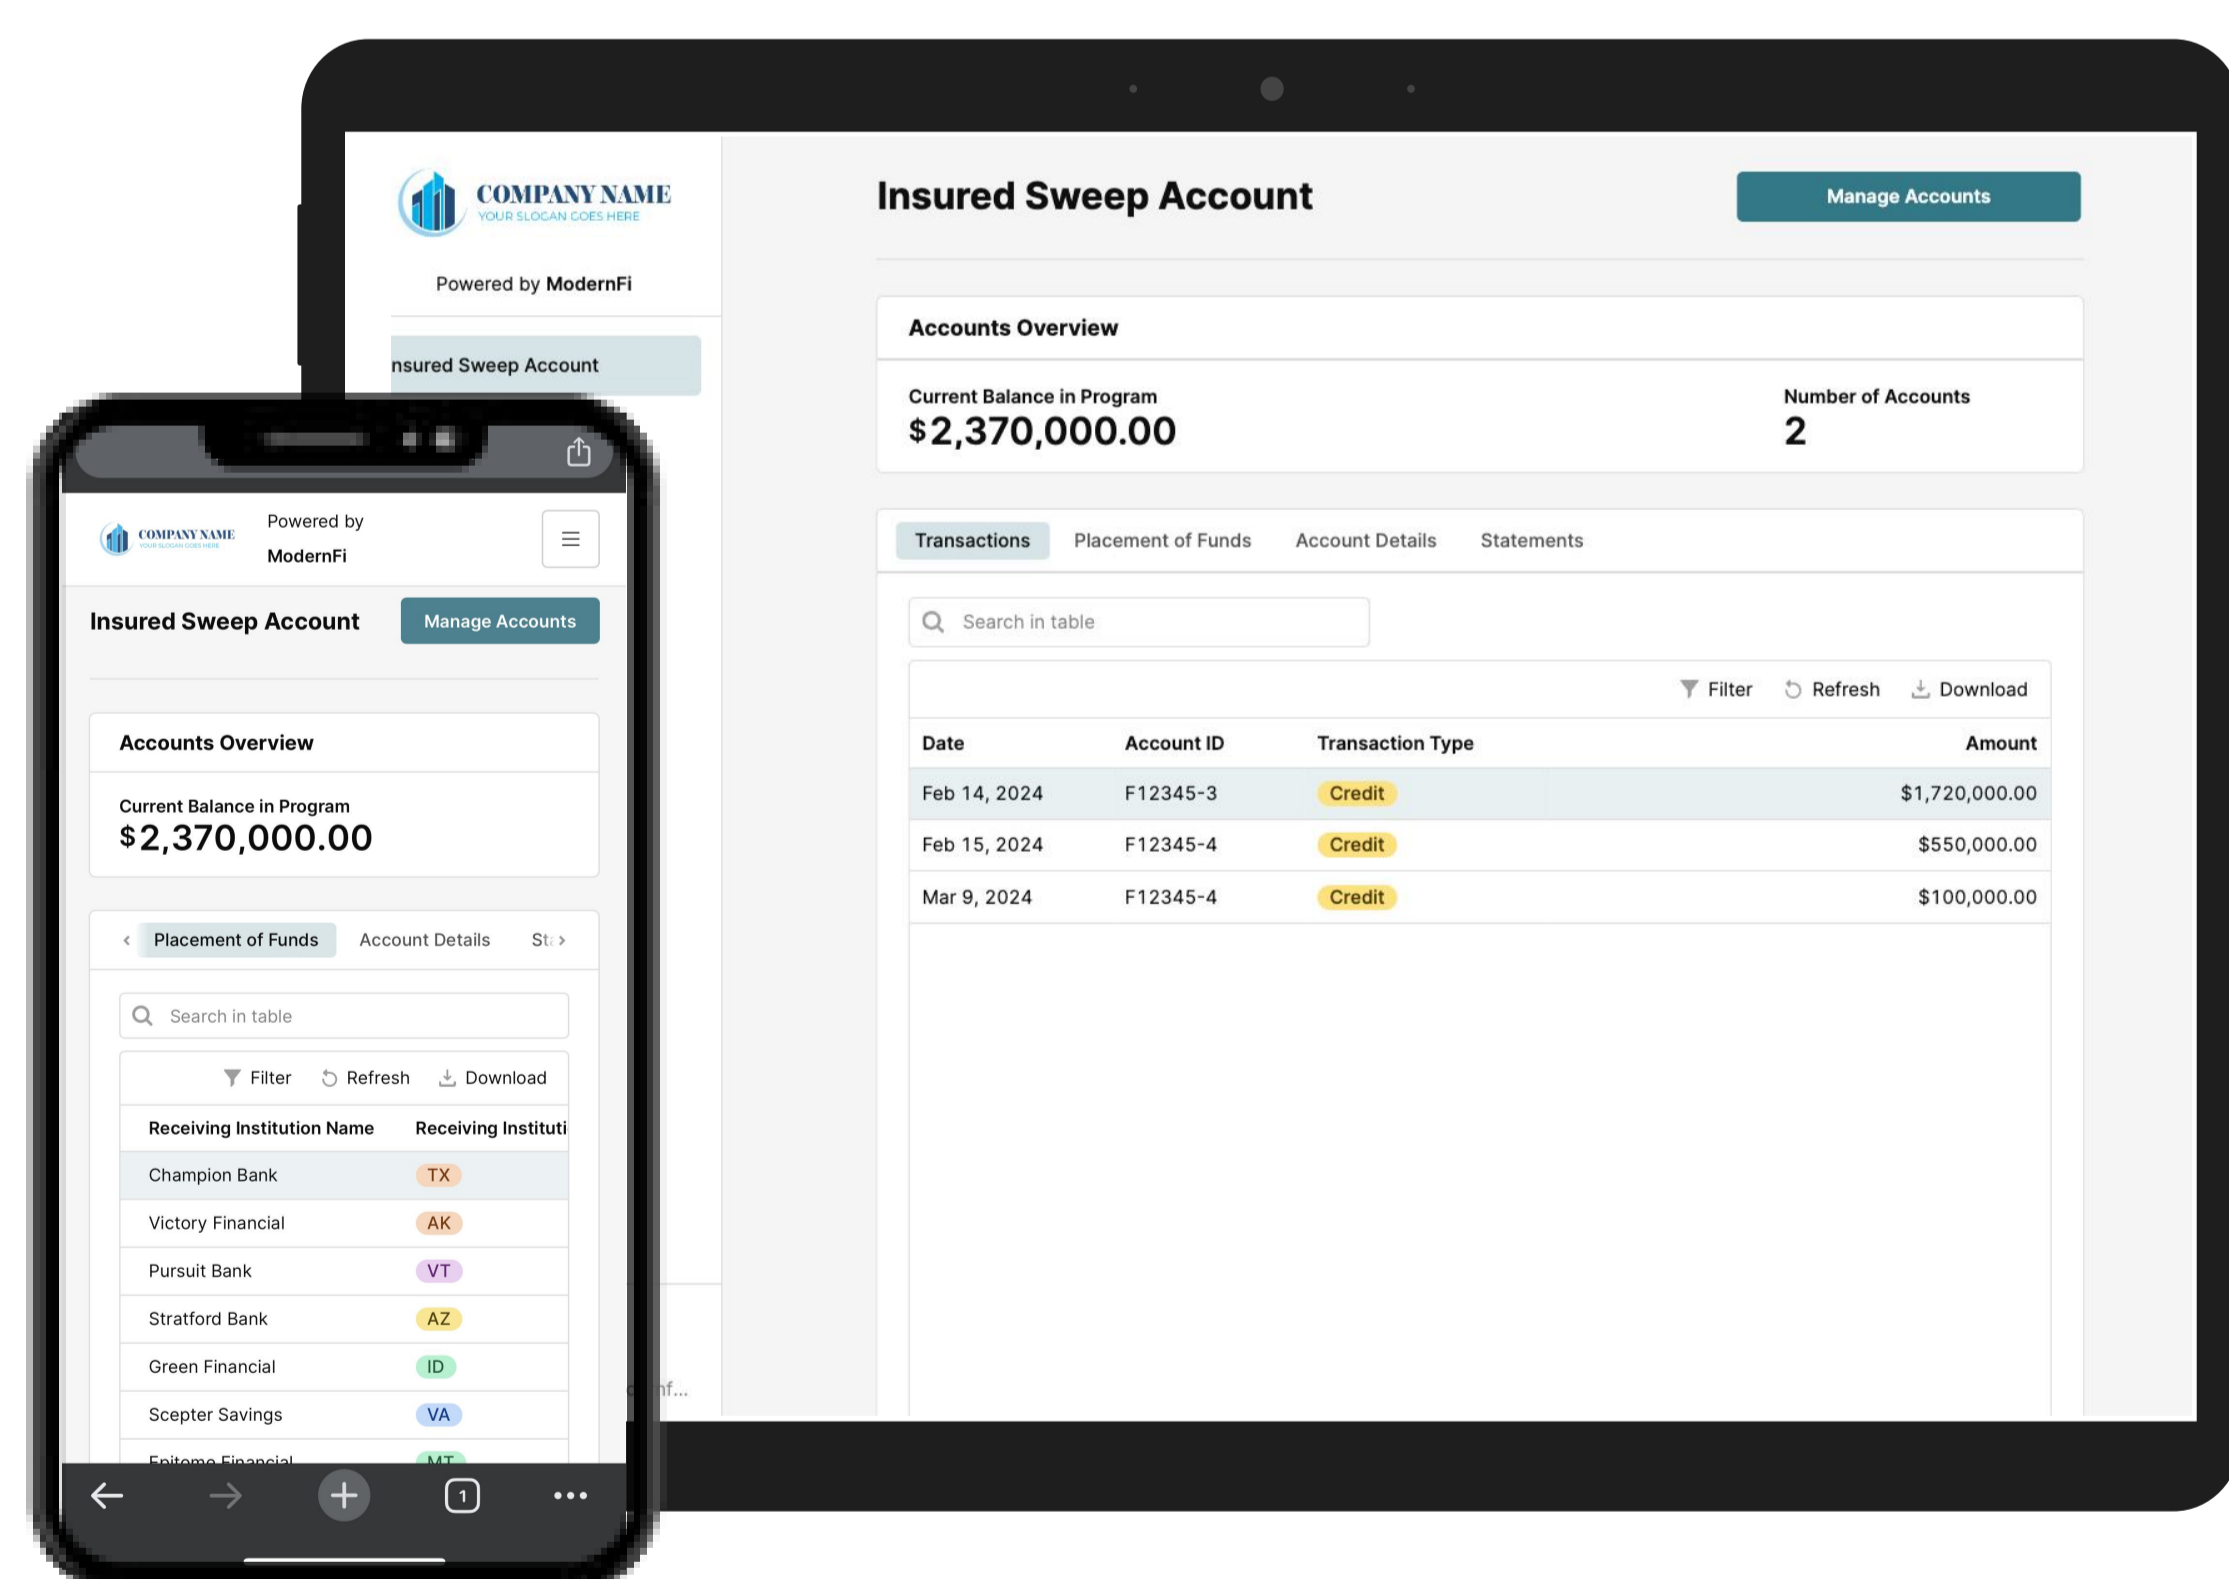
COMPANY NAME
YOUR SLOGAN GOES HERE

Powered by ModernFi

nsured Sweep Account

Insured Sweep Account

Manage Accounts

Accounts Overview

Current Balance in Program
$2,370,000.00

Number of Accounts
2

Transactions Placement of Funds Account Details Statements

Search in table

Filter Refresh Download

| Date | Account ID | Transaction Type | Amount |
|---|---|---|---|
| Feb 14, 2024 | F12345-3 | Credit | $1,720,000.00 |
| Feb 15, 2024 | F12345-4 | Credit | $550,000.00 |
| Mar 9, 2024 | F12345-4 | Credit | $100,000.00 |

nf...

COMPANY NAME
YOUR SLOGAN GOES HERE

Powered by
ModernFi

Insured Sweep Account

Manage Accounts

Accounts Overview

Current Balance in Program
$2,370,000.00

Placement of Funds Account Details St

Search in table

Filter Refresh Download

| Receiving Institution Name | Receiving Instituti |
|---|---|
| Champion Bank | TX |
| Victory Financial | AK |
| Pursuit Bank | VT |
| Stratford Bank | AZ |
| Green Financial | ID |
| Scepter Savings | VA |
| Epitome Financial | MT |

1